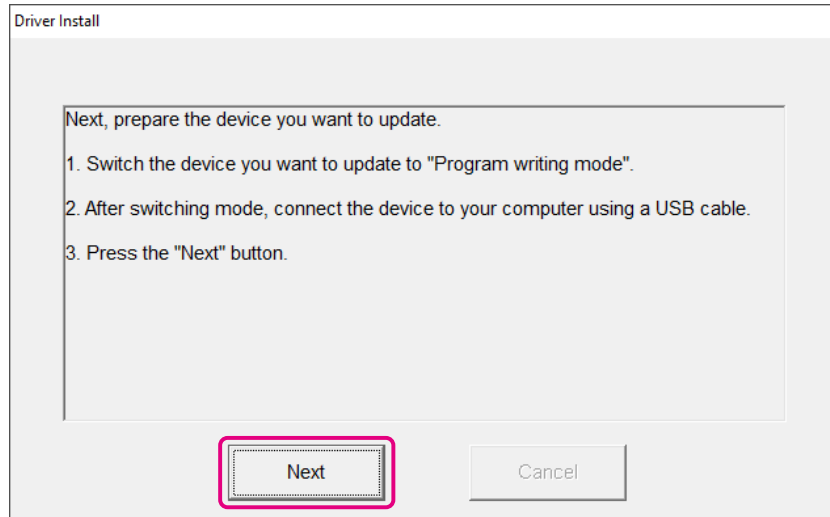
Driver Install

Next, prepare the device you want to update.

1. Switch the device you want to update to "Program writing mode".

2. After switching mode, connect the device to your computer using a USB cable.

3. Press the "Next" button.

Next

Cancel